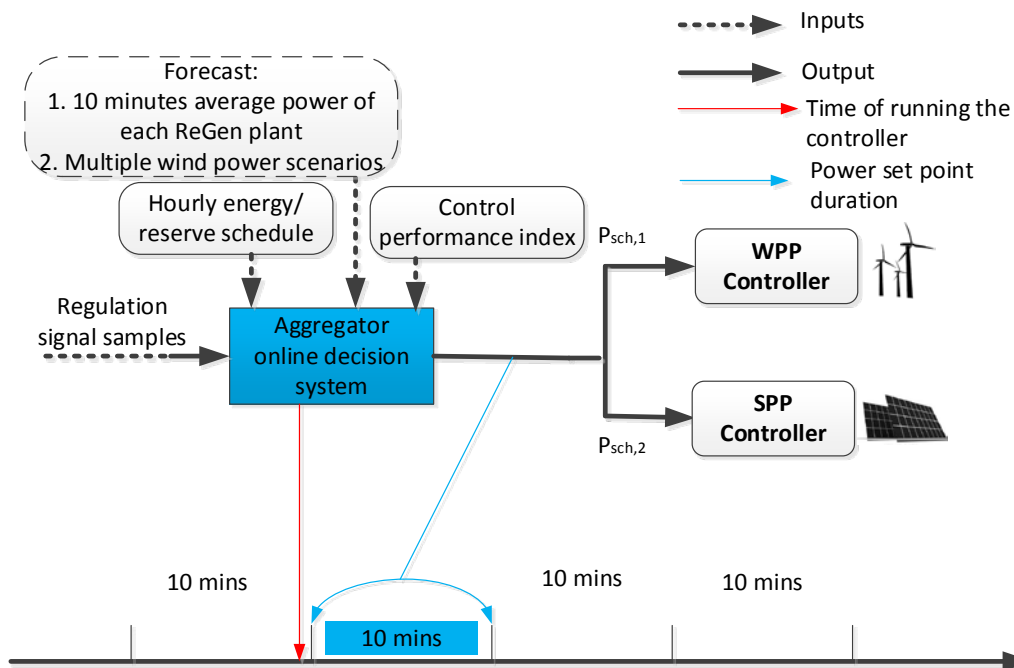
Inputs

Output

Time of running the controller

Power set point duration

Forecast:
1. 10 minutes average power of each ReGen plant
2. Multiple wind power scenarios

Hourly energy/ reserve schedule

Control performance index

Regulation signal samples

Aggregator online decision system

$P_{sch,1}$

WPP Controller

SPP Controller

$P_{sch,2}$

10 mins

10 mins

10 mins

10 mins